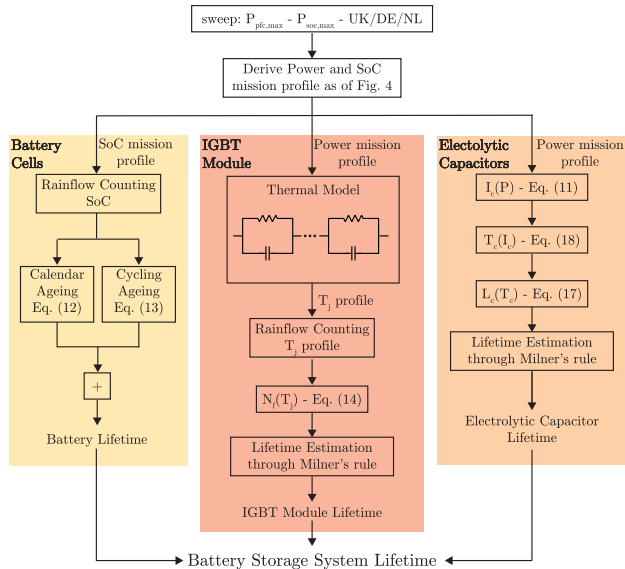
sweep: $P_{pfc,max}$ - $P_{soc,max}$ - UK/DE/NL

Derive Power and SoC mission profile as of Fig. 4

Battery Cells

SoC mission profile

Rainflow Counting SoC

Calendar Ageing Eq. (12)

Cycling Ageing Eq. (13)

+

Battery Lifetime

IGBT Module

Power mission profile

Thermal Model

$T_j$ profile

Rainflow Counting $T_j$ profile

$N_f(T_j)$ - Eq. (14)

Lifetime Estimation through Milner's rule

IGBT Module Lifetime

Electolytic Capacitors

Power mission profile

$I_c(P)$ - Eq. (11)

$T_c(I_c)$ - Eq. (18)

$L_c(T_c)$ - Eq. (17)

Lifetime Estimation through Milner's rule

Electrolytic Capacitor Lifetime

Battery Storage System Lifetime